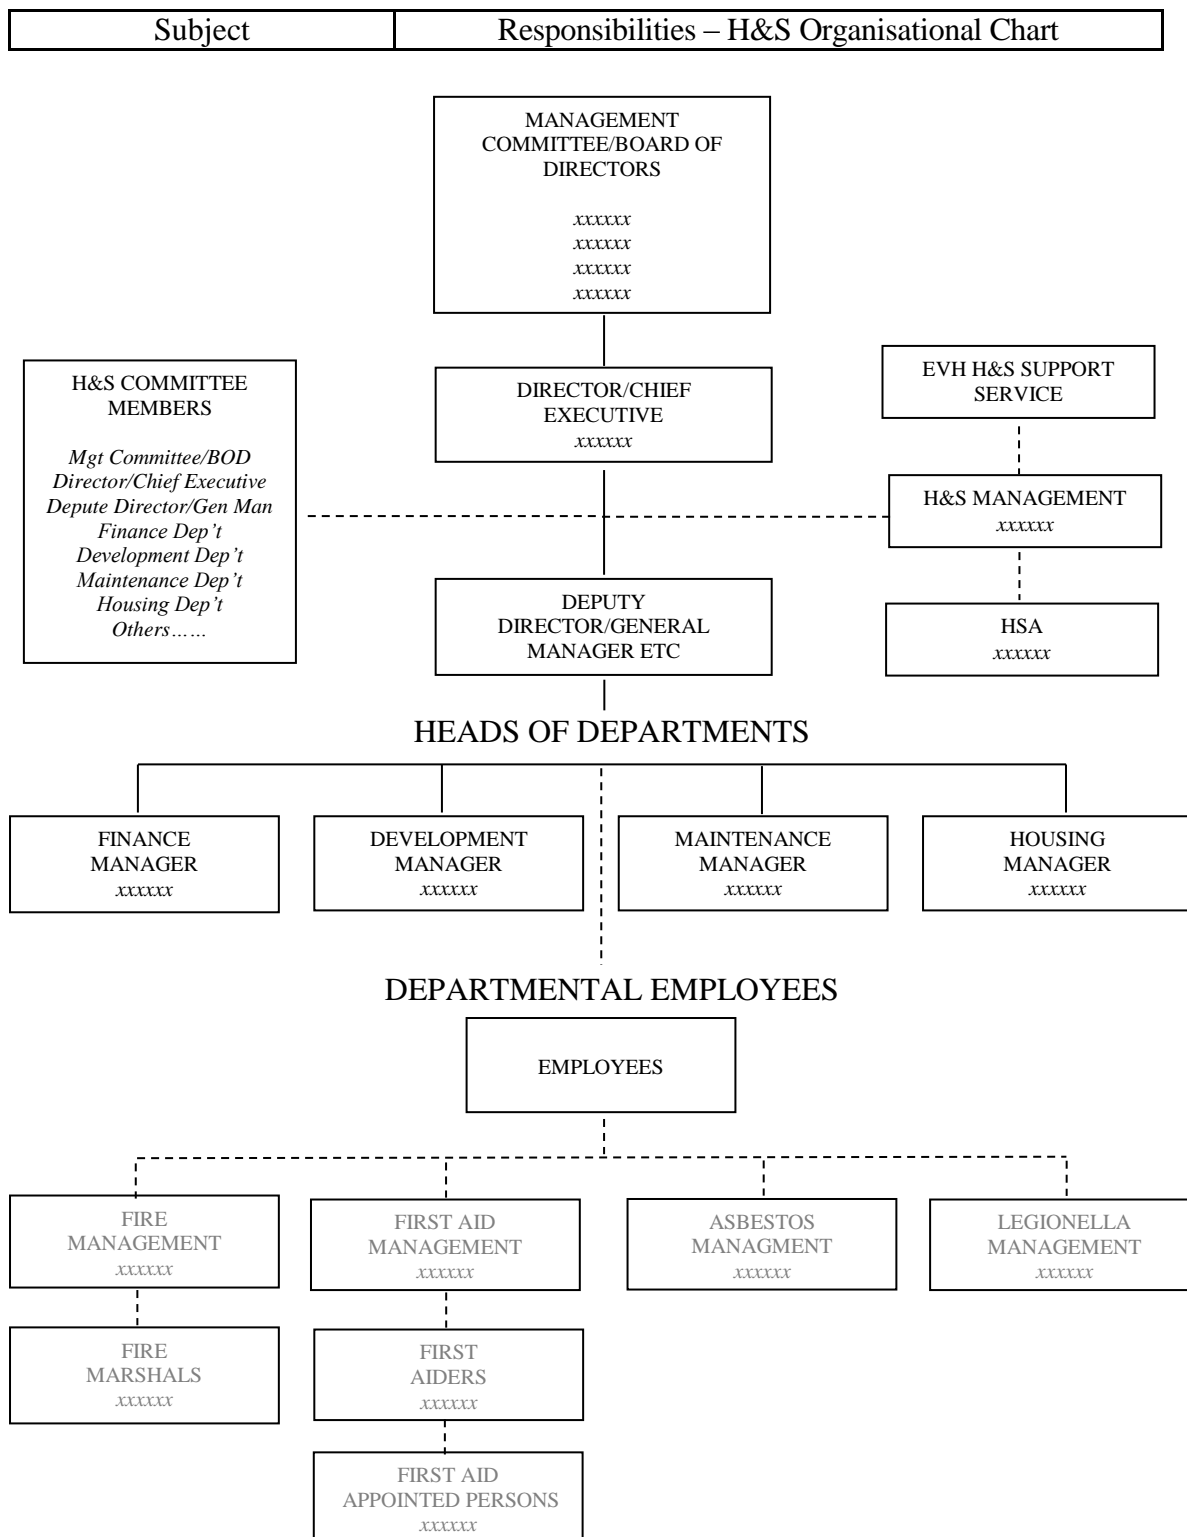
| Subject | Responsibilities – H&S Organisational Chart |
|---|---|

MANAGEMENT COMMITTEE/BOARD OF DIRECTORS
*xxxxxx*
*xxxxxx*
*xxxxxx*
*xxxxxx*

H&S COMMITTEE MEMBERS
*Mgt Committee/BOD*
*Director/Chief Executive*
*Depute Director/Gen Man*
*Finance Dep't*
*Development Dep't*
*Maintenance Dep't*
*Housing Dep't*
*Others……*

DIRECTOR/CHIEF EXECUTIVE
*xxxxxx*

EVH H&S SUPPORT SERVICE

H&S MANAGEMENT
*xxxxxx*

HSA
*xxxxxx*

DEPUTY DIRECTOR/GENERAL MANAGER ETC

HEADS OF DEPARTMENTS

FINANCE MANAGER
*xxxxxx*

DEVELOPMENT MANAGER
*xxxxxx*

MAINTENANCE MANAGER
*xxxxxx*

HOUSING MANAGER
*xxxxxx*

DEPARTMENTAL EMPLOYEES

EMPLOYEES

FIRE MANAGEMENT
*xxxxxx*

FIRST AID MANAGEMENT
*xxxxxx*

ASBESTOS MANAGMENT
*xxxxxx*

LEGIONELLA MANAGEMENT
*xxxxxx*

FIRE MARSHALS
*xxxxxx*

FIRST AIDERS
*xxxxxx*

FIRST AID APPOINTED PERSONS
*xxxxxx*